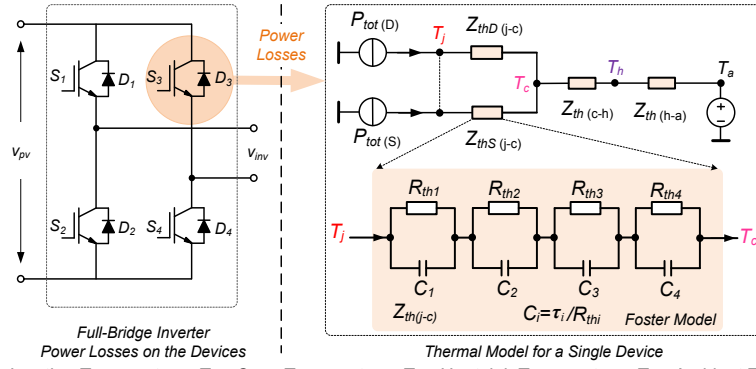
$S_1$ $D_1$ $S_3$ $D_3$

Power Losses

$v_{pv}$

$v_{inv}$

$S_2$ $D_2$ $S_4$ $D_4$

Full-Bridge Inverter
Power Losses on the Devices

$P_{tot\ (D)}$ $T_j$ $Z_{thD\ (j\text{-}c)}$

$T_c$ $T_h$ $T_a$

$Z_{th\ (c\text{-}h)}$ $Z_{th\ (h\text{-}a)}$

$P_{tot\ (S)}$ $Z_{thS\ (j\text{-}c)}$

$R_{th1}$ $R_{th2}$ $R_{th3}$ $R_{th4}$

$T_j$ $T_c$

$C_1$ $C_2$ $C_3$ $C_4$

$Z_{th(j\text{-}c)}$ $C_i=\tau_i / R_{thi}$ Foster Model

Thermal Model for a Single Device